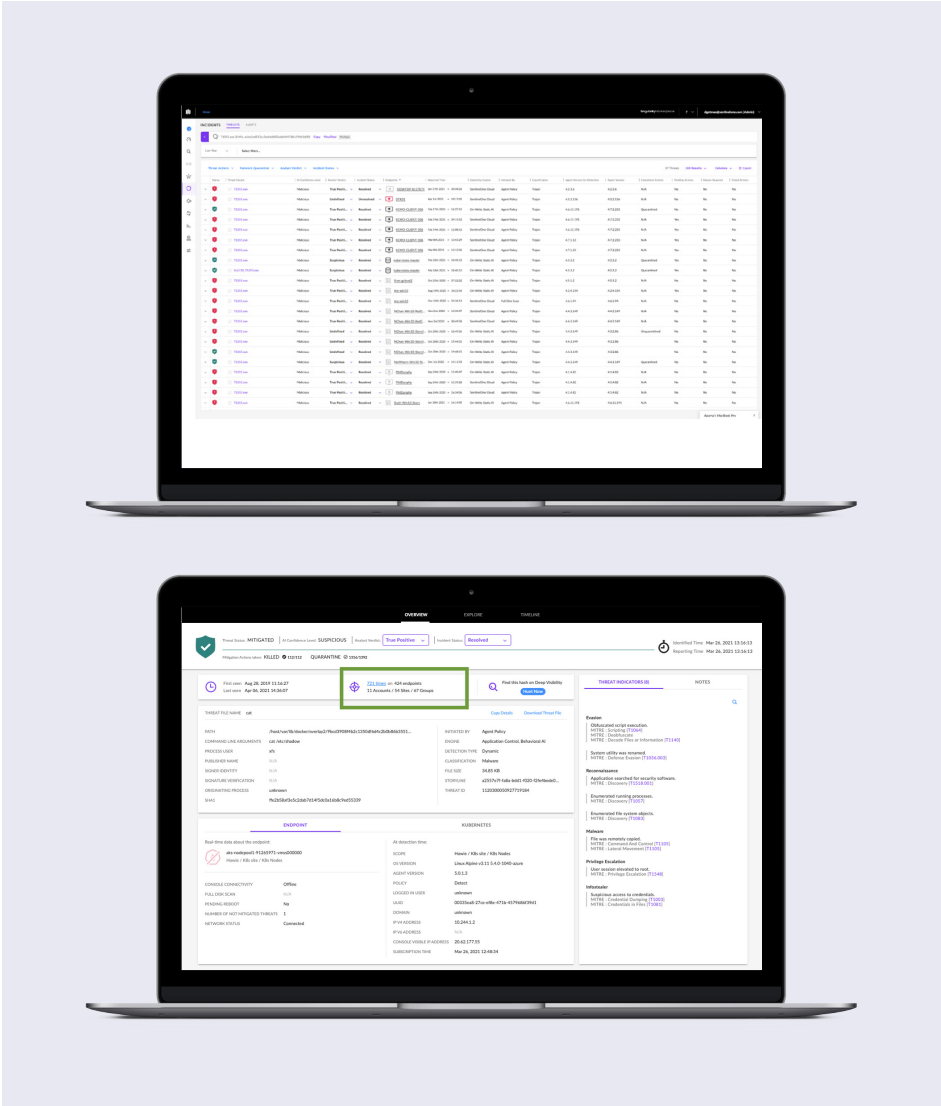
INCIDENTS THREATS

OVERVIEW EXPLORE TIMELINE

Threat Status MITIGATED AI Confidence Level SUSPICIOUS Analyst Verdict True Positive Incident Status Resolved

Mitigation Actions taken KILLED QUARANTINE

Identified Time Mar 26, 2021 13:16:13
Reporting Time Mar 26, 2021 13:16:13

First seen Aug 28, 2019 11:16:27
Last seen Apr 06, 2021 14:36:07

721 times on 424 endpoints
11 Accounts / 54 Sites / 67 Groups

Find this hash on Deep Visibility
Hunt Now

THREAT INDICATORS (8) NOTES

THREAT FILE NAME cat

Copy Details Download Threat File

PATH
COMMAND LINE ARGUMENTS cat /etc/shadow
PROCESS USER
PUBLISHER NAME N/A
SIGNER IDENTITY N/A
SIGNATURE VERIFICATION N/A
ORIGINATING PROCESS unknown
SHA1

INITIATED BY Agent Policy
ENGINE Application Control, Behavioral AI
DETECTION TYPE Dynamic
CLASSIFICATION Malware
FILE SIZE 34.85 KB
STORYLINE
THREAT ID

Evasion
Obfuscated script execution.
MITRE : Scripting [T1064]
MITRE : Obfuscate Files or Information [T1140]
System utility was renamed.
MITRE : Defense Evasion [T1036.003]

Reconnaissance
Application searched for security software.
MITRE : Discovery [T1518.001]
Enumerated running processes.
MITRE : Discovery [T1057]
Enumerated file system objects.
MITRE : Discovery [T1083]

Malware
File was remotely copied.
MITRE : Command And Control [T1105]
MITRE : Lateral Movement [T1105]

Privilege Escalation
User session elevated to root.
MITRE : Privilege Escalation [T1548]

Infostealer
Suspicious access to credentials.
MITRE : Credential Dumping [T1003]
MITRE : Credentials in Files [T1081]

ENDPOINT KUBERNETES

Real time data about the endpoint:
Hawaii / K8s site / K8s Nodes

CONSOLE CONNECTIVITY Offline
FULL DISK SCAN N/A
PENDING REBOOT No
NUMBER OF NOT MITIGATED THREATS 1
NETWORK STATUS Connected

At detection time:
SCOPE Hawaii / K8s site / K8s Nodes
OS VERSION Linux Alpine
AGENT VERSION 5.0.1.3
POLICY Detect
LOGGED IN USER unknown
UUID
DOMAIN unknown
IPV4 ADDRESS 10.244.1.2
IPV6 ADDRESS N/A
CONSOLE VISIBLE IP ADDRESS
SUBSCRIPTION TIME Mar 26, 2021 12:48:14